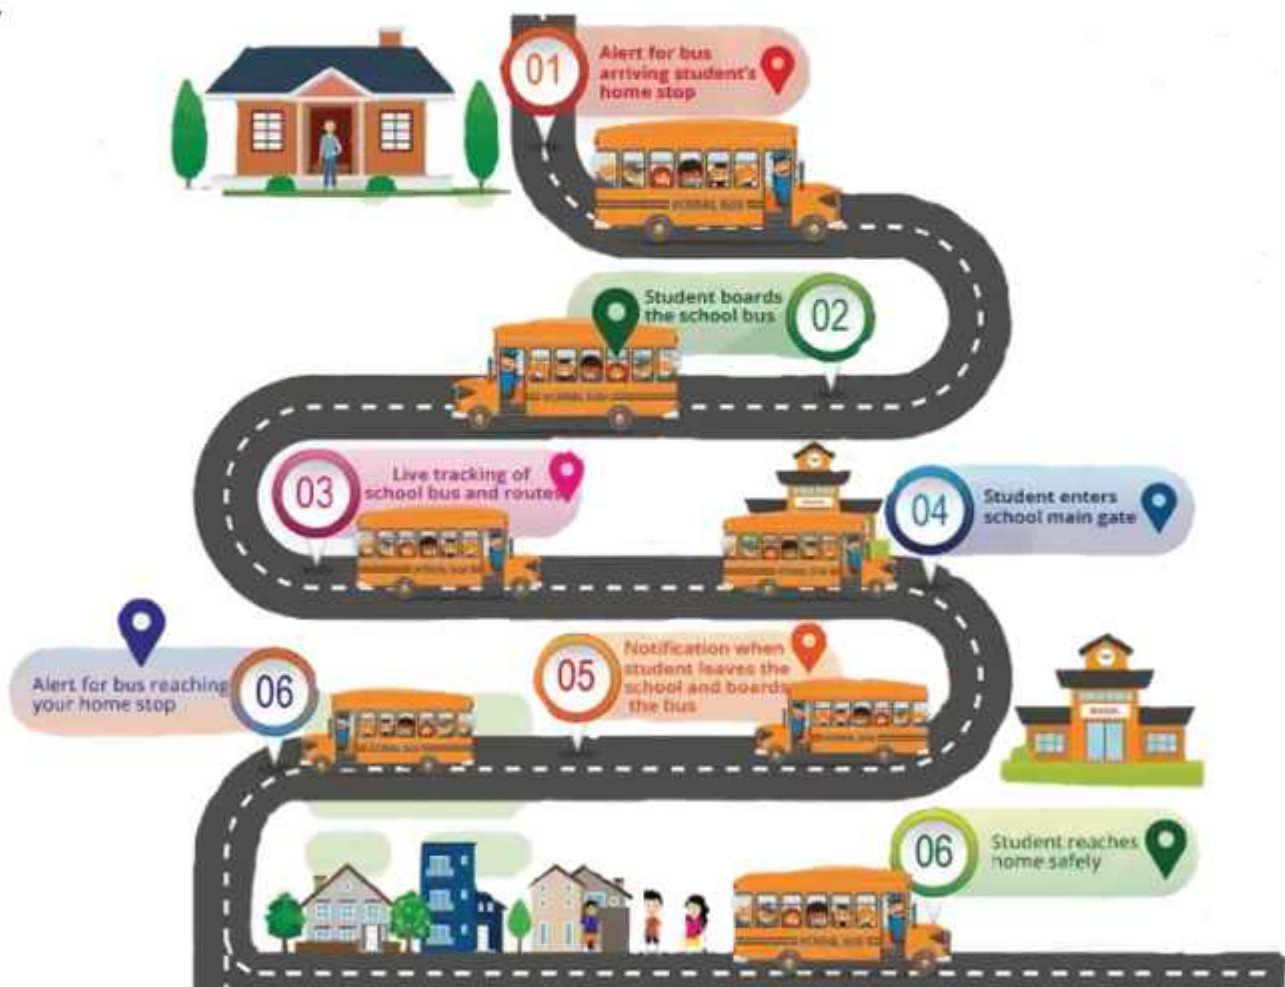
01 Alert for bus arriving student's home stop

SCHOOL BUS

Student boards the school bus 02

03 Live tracking of school bus and routes

04 Student enters school main gate

Alert for bus reaching your home stop 06

05 Notification when student leaves the school and boards the bus

06 Student reaches home safely